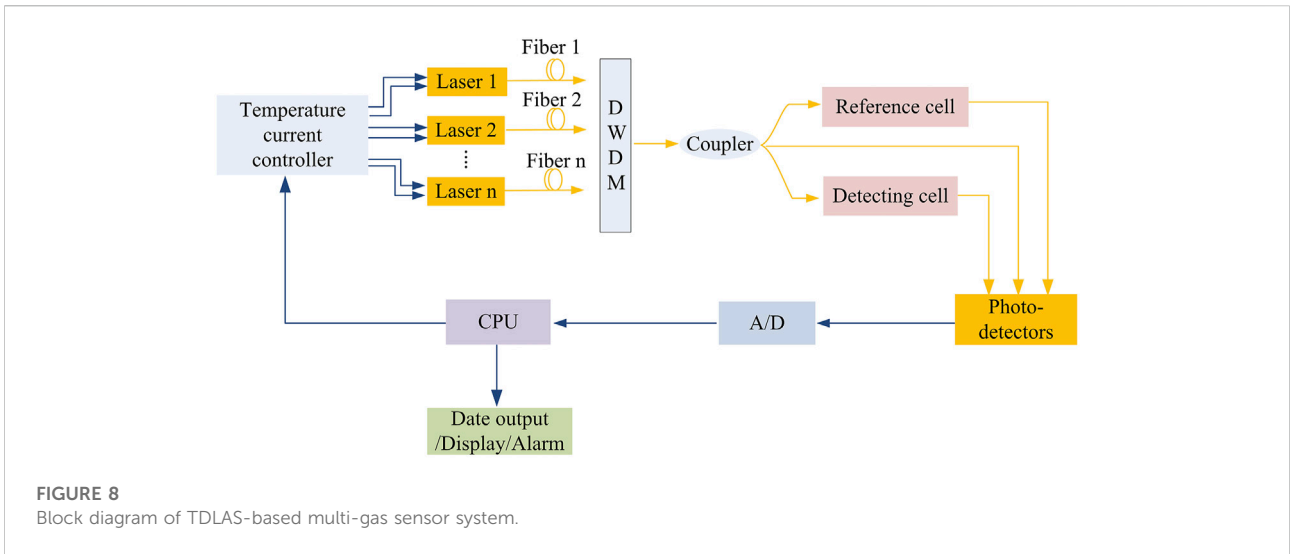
Temperature current controller

Fiber 1

Laser 1

Fiber 2

Laser 2

⋮

Fiber n

Laser n

D W D M

Coupler

Reference cell

Detecting cell

Photo-detectors

A/D

CPU

Date output /Display/Alarm

FIGURE 8
Block diagram of TDLAS-based multi-gas sensor system.